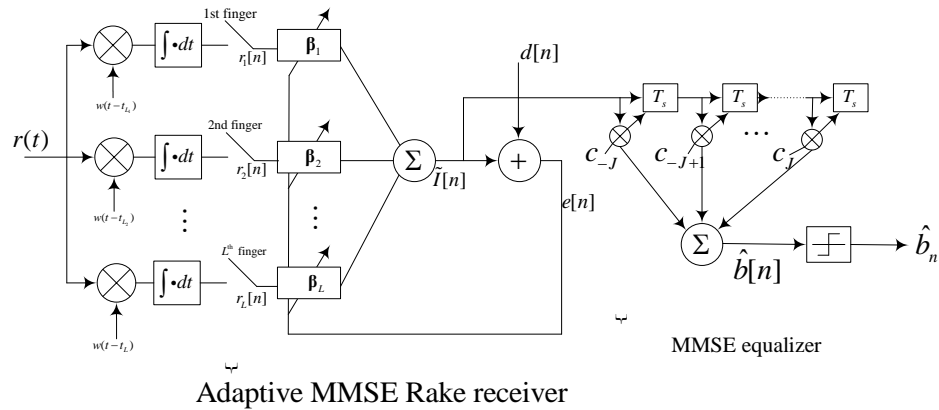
$r(t)$

$w(t-t_{L_1})$

$\int \bullet dt$

1st finger

$r_1[n]$

$\beta_1$

$w(t-t_{L_2})$

$\int \bullet dt$

2nd finger

$r_2[n]$

$\beta_2$

$\vdots$

$\vdots$

$w(t-t_L)$

$\int \bullet dt$

$L^{th}$ finger

$r_L[n]$

$\beta_L$

$\Sigma$

$\tilde{I}[n]$

$d[n]$

$+$

$e[n]$

$T_s$

$T_s$

$T_s$

$c_{-J}$

$c_{-J+1}$

$\cdots$

$c_J$

$\Sigma$

$\hat{b}[n]$

$\hat{b}_n$

MMSE equalizer

Adaptive MMSE Rake receiver